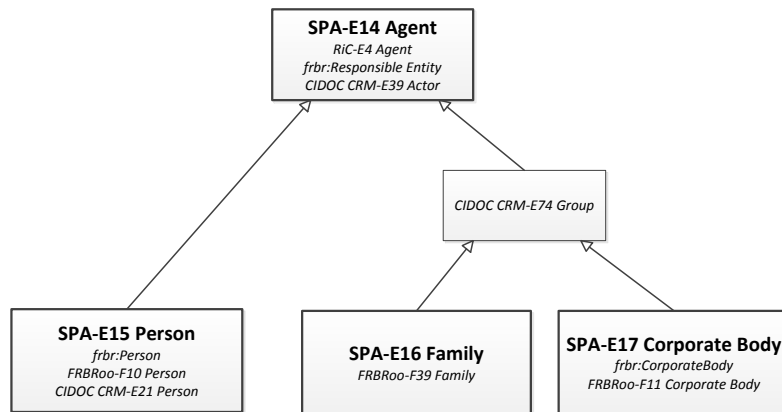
**SPA-E14 Agent**
*RiC-E4 Agent*
*frbr:Responsible Entity*
*CIDOC CRM-E39 Actor*

*CIDOC CRM-E74 Group*

**SPA-E15 Person**
*frbr:Person*
*FRBRoo-F10 Person*
*CIDOC CRM-E21 Person*

**SPA-E16 Family**
*FRBRoo-F39 Family*

**SPA-E17 Corporate Body**
*frbr:CorporateBody*
*FRBRoo-F11 Corporate Body*